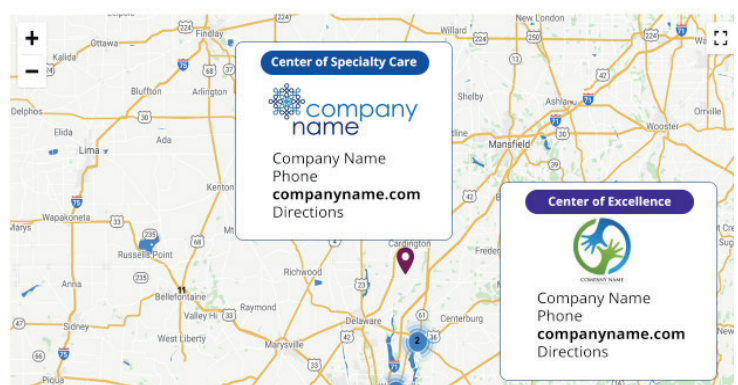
+
−
Ottawa
Kalida
Findlay
Bluffton
Arlington
Delphos
Elida
Ada
Lima
Wapakoneta
Kenton
Marys
Russells Point
Anna
Bellefontaine
Sidney
Raymond
Valley Hi
Richwood
West Liberty
Marysville
Delaware
Cardington
Centerburg
Mansfield
Shelby
Ashland
Wooster
Orrville
Willard
New London
Piqua
Leipsic
224
75
68
37
30
33
235
33
36
47
61
42
71
250
2
11

Center of Specialty Care
company name
Company Name
Phone
companyname.com
Directions

Center of Excellence
COMPANY NAME
Company Name
Phone
companyname.com
Directions